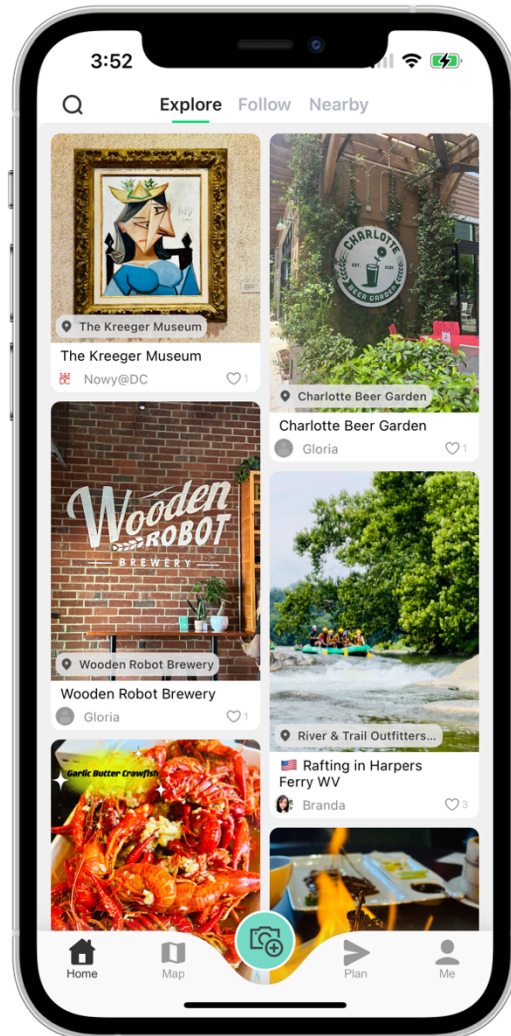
3:52

Explore Follow Nearby

The Kreeger Museum
The Kreeger Museum
Nowy@DC 1

CHARLOTTE BEER GARDEN EST.
Charlotte Beer Garden
Charlotte Beer Garden
Gloria 1

Wooden ROBOT BREWERY
Wooden Robot Brewery
Wooden Robot Brewery
Gloria 1

River & Trail Outfitters...
Rafting in Harpers Ferry WV
Branda 3

Garlic Butter Crawfish

Home Map Plan Me